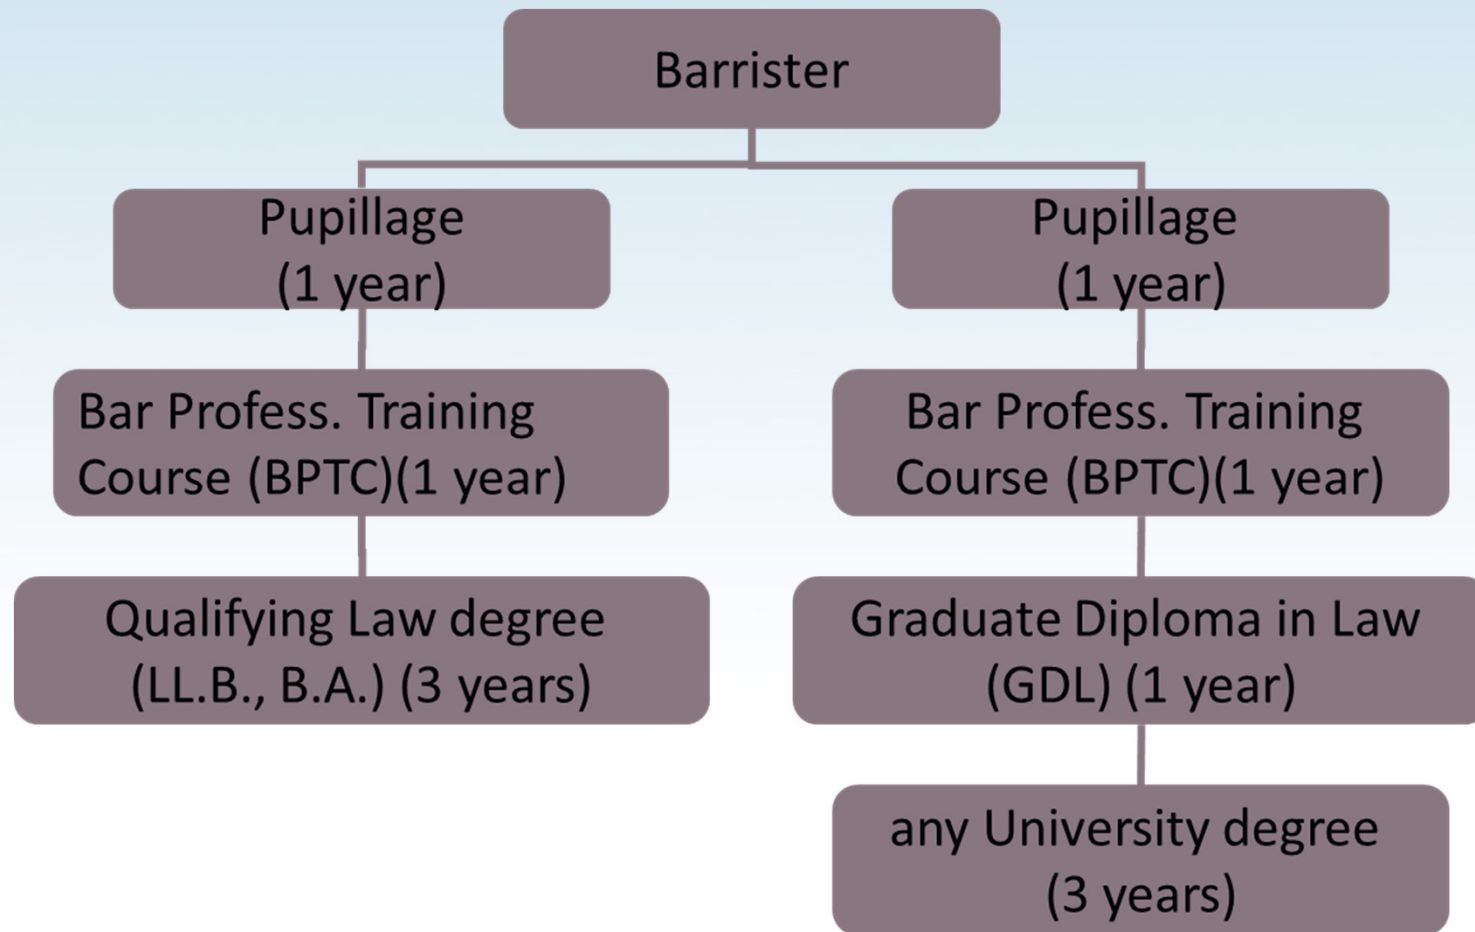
Barrister

Pupillage
(1 year)

Bar Profess. Training
Course (BPTC)(1 year)

Qualifying Law degree
(LL.B., B.A.) (3 years)

Pupillage
(1 year)

Bar Profess. Training
Course (BPTC)(1 year)

Graduate Diploma in Law
(GDL) (1 year)

any University degree
(3 years)